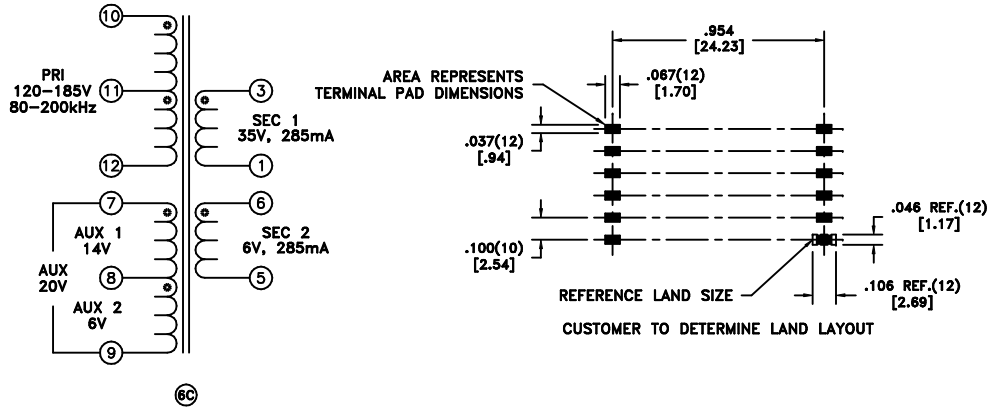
10

PRI
120–185V
80–200kHz

11

12

3
SEC 1
35V, 285mA
1

7
AUX 1
14V

AUX
20V

8

AUX 2
6V

9

6
SEC 2
6V, 285mA
5

6C

.954
[24.23]

AREA REPRESENTS
TERMINAL PAD DIMENSIONS

.067(12)
[1.70]

.037(12)
[.94]

.046 REF.(12)
[1.17]

.100(10)
[2.54]

REFERENCE LAND SIZE

.106 REF.(12)
[2.69]

CUSTOMER TO DETERMINE LAND LAYOUT